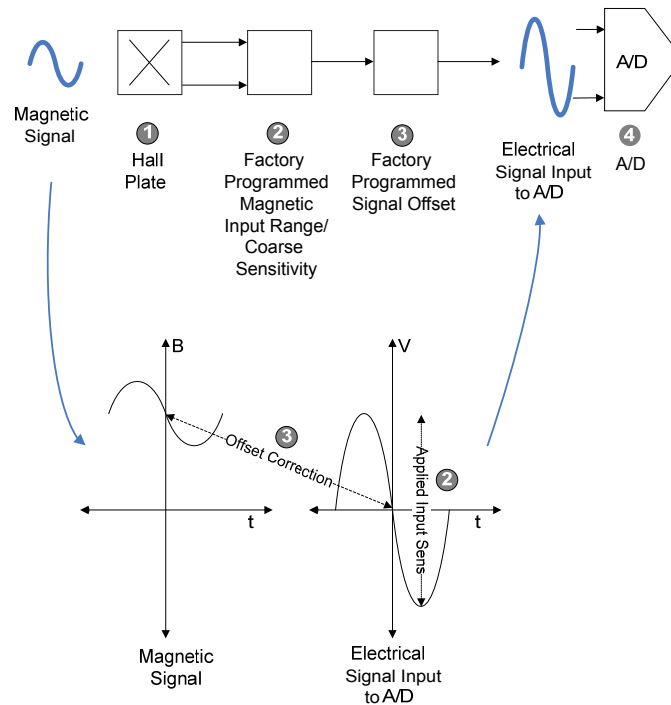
Magnetic Signal

1
Hall Plate

2
Factory Programmed Magnetic Input Range/ Coarse Sensitivity

3
Factory Programmed Signal Offset

Electrical Signal Input to A/D

A/D

4
A/D

B

t

3
Offset Correction

V

Applied Input Sens

2

t

Magnetic Signal

Electrical Signal Input to A/D